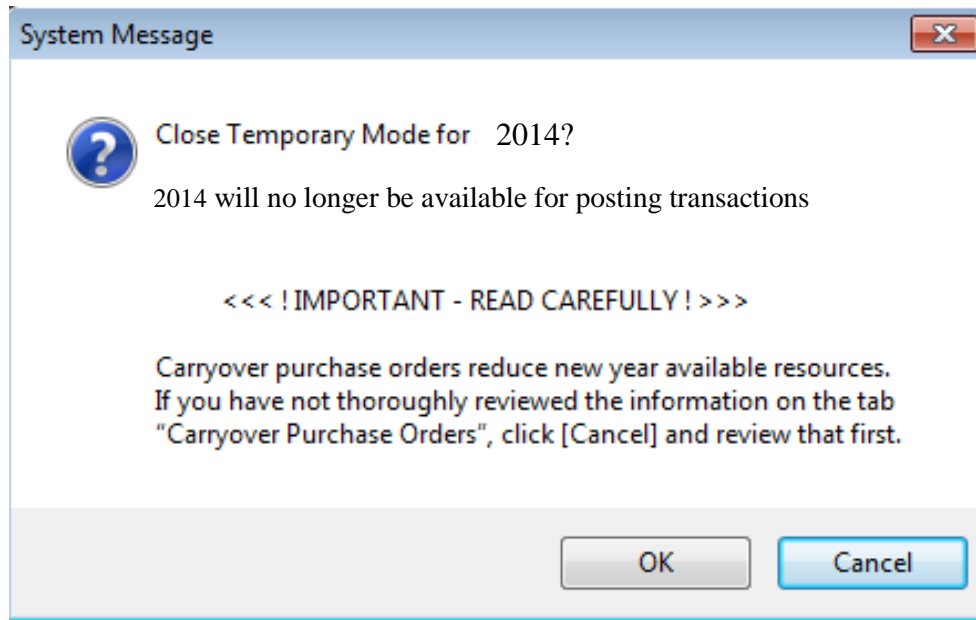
System Message

Close Temporary Mode for 2014?

2014 will no longer be available for posting transactions

<<< ! IMPORTANT - READ CAREFULLY ! >>>

Carryover purchase orders reduce new year available resources. If you have not thoroughly reviewed the information on the tab "Carryover Purchase Orders", click [Cancel] and review that first.

OK

Cancel